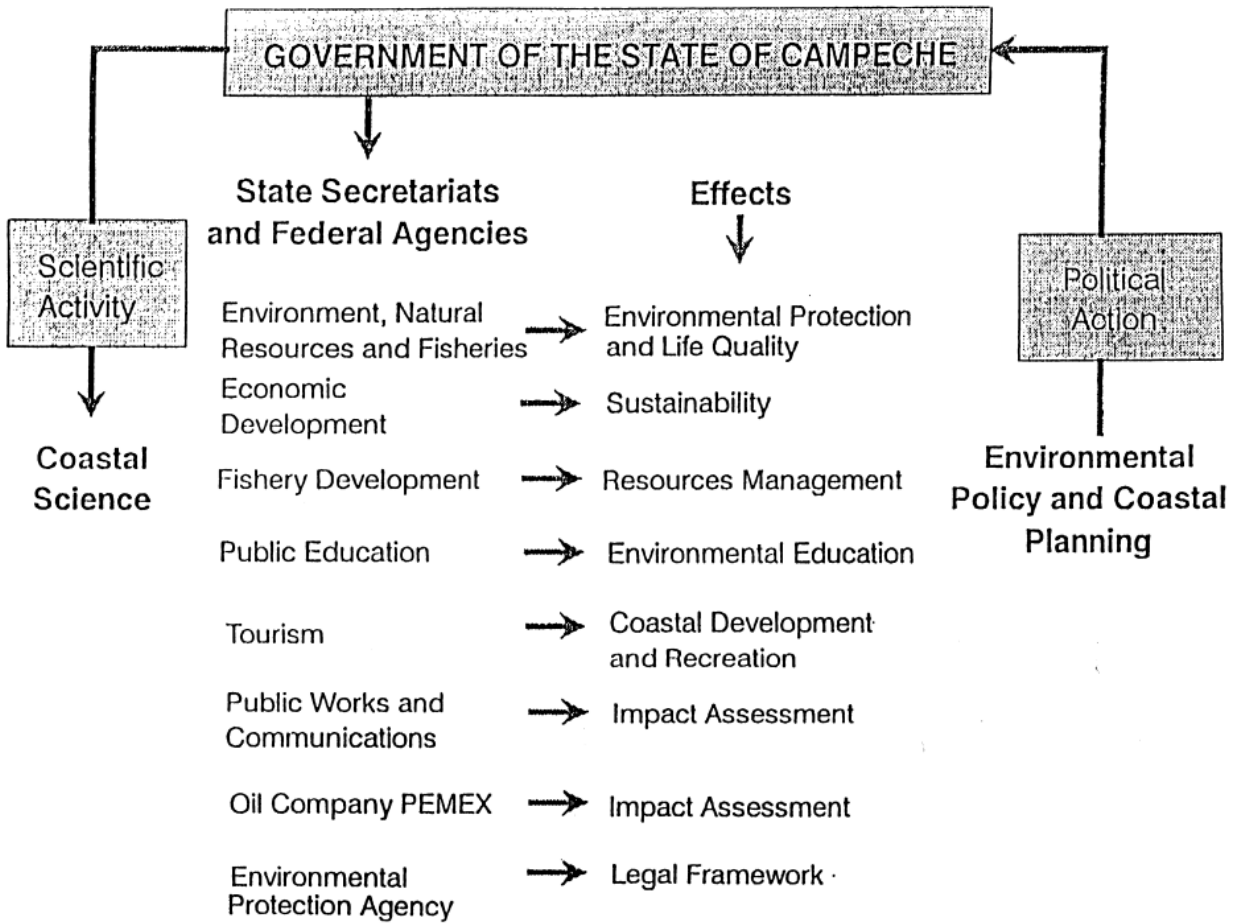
GOVERNMENT OF THE STATE OF CAMPECHE

Scientific Activity

Coastal Science

State Secretariats and Federal Agencies

Effects

Political Action

Environmental Policy and Coastal Planning

| State Secretariats and Federal Agencies | Effects |
|---|---|
| Environment, Natural Resources and Fisheries | Environmental Protection and Life Quality |
| Economic Development | Sustainability |
| Fishery Development | Resources Management |
| Public Education | Environmental Education |
| Tourism | Coastal Development and Recreation |
| Public Works and Communications | Impact Assessment |
| Oil Company PEMEX | Impact Assessment |
| Environmental Protection Agency | Legal Framework |